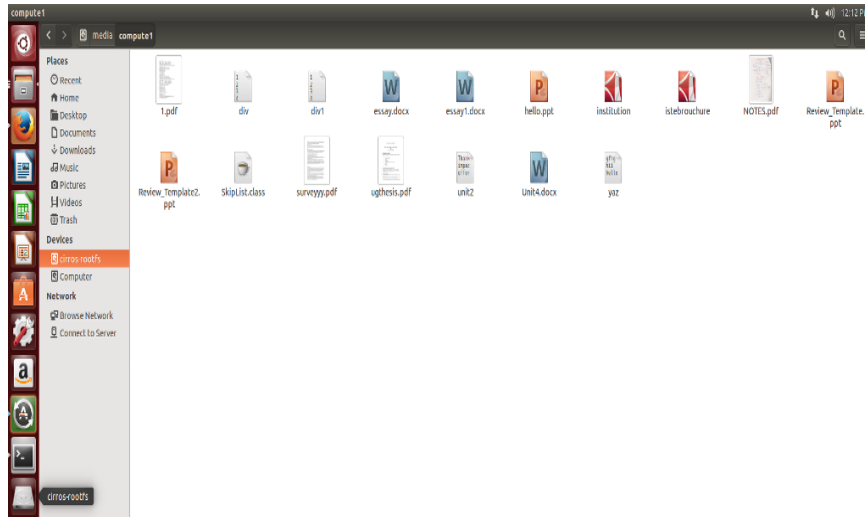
compute1

12:12 P

media compute1

Places
Recent
Home
Desktop
Documents
Downloads
Music
Pictures
Videos
Trash
Devices
cirros-rootfs
Computer
Network
Browse Network
Connect to Server

1.pdf
div
div1
essay.docx
essay1.docx
hello.ppt
institution
istebrouchure
NOTES.pdf
Review_Template.ppt
Review_Template2.ppt
SkipList.class
surveyyy.pdf
ugthesis.pdf
unit2
Unit4.docx
yaz

cirros-rootfs